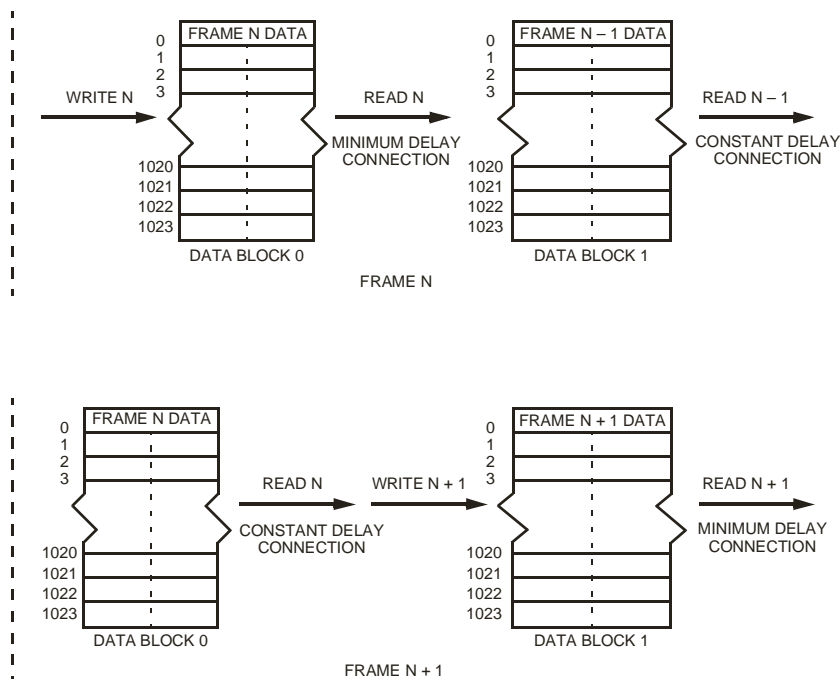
0
1
2
3
FRAME N DATA
WRITE N
READ N
MINIMUM DELAY CONNECTION
1020
1021
1022
1023
DATA BLOCK 0

0
1
2
3
FRAME N – 1 DATA
READ N – 1
CONSTANT DELAY CONNECTION
1020
1021
1022
1023
DATA BLOCK 1

FRAME N

0
1
2
3
FRAME N DATA
READ N
CONSTANT DELAY CONNECTION
1020
1021
1022
1023
DATA BLOCK 0

WRITE N + 1
0
1
2
3
FRAME N + 1 DATA
READ N + 1
MINIMUM DELAY CONNECTION
1020
1021
1022
1023
DATA BLOCK 1

FRAME N + 1